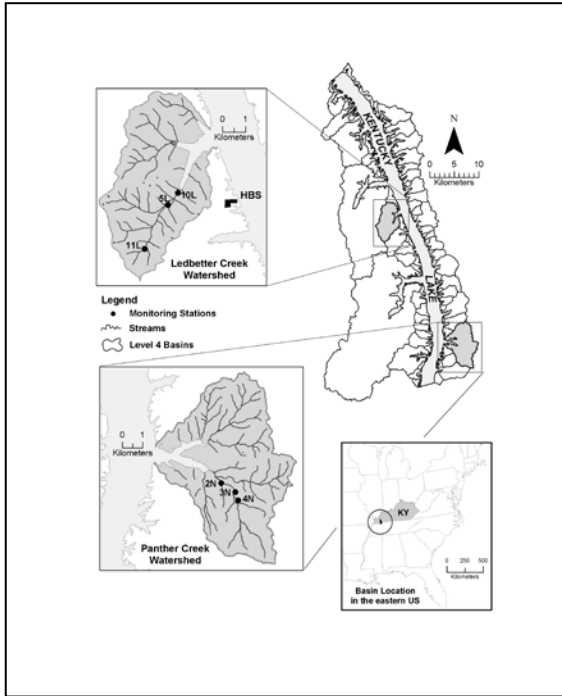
KENTUCKY

LAKE

N

0 5 10
Kilometers

0 1
Kilometers

10L

5L

11L

HBS

Ledbetter Creek Watershed

Legend
Monitoring Stations
Streams
Level 4 Basins

0 1
Kilometers

2N
3N
4N

Panther Creek Watershed

KY

0 250 500
Kilometers

Basin Location in the eastern US